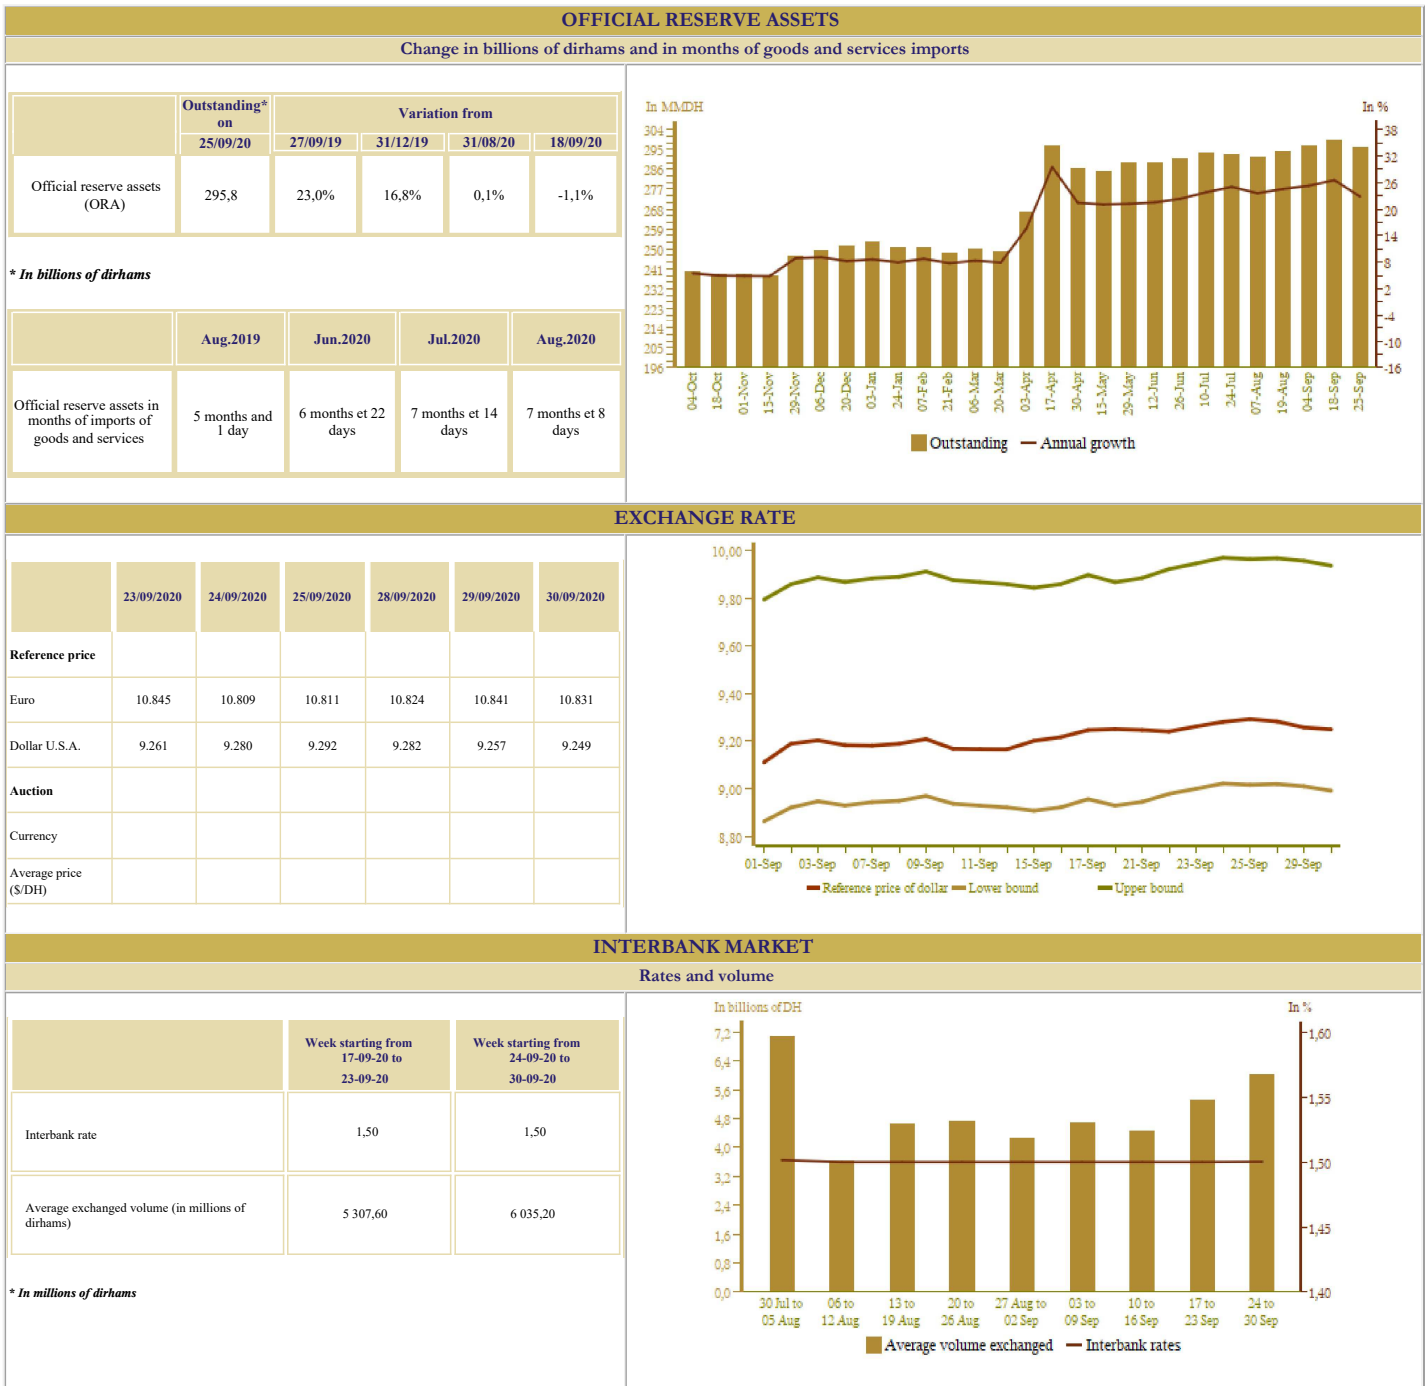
OFFICIAL RESERVE ASSETS

Change in billions of dirhams and in months of goods and services imports

| | Outstanding* on 25/09/20 | Variation from 27/09/19 | 31/12/19 | 31/08/20 | 18/09/20 |
|---|---|---|---|---|---|
| Official reserve assets (ORA) | 295,8 | 23,0% | 16,8% | 0,1% | -1,1% |

* In billions of dirhams

| | Aug.2019 | Jun.2020 | Jul.2020 | Aug.2020 |
|---|---|---|---|---|
| Official reserve assets in months of imports of goods and services | 5 months and 1 day | 6 months et 22 days | 7 months et 14 days | 7 months et 8 days |

In MMDH
In %
304 295 286 277 268 259 250 241 232 223 214 205 196
38 32 26 20 14 8 2 -4 -10 -16
04-Oct 18-Oct 01-Nov 15-Nov 29-Nov 06-Dec 20-Dec 03-Jan 24-Jan 07-Feb 21-Feb 06-Mar 20-Mar 03-Apr 17-Apr 30-Apr 15-May 29-May 12-Jun 26-Jun 10-Jul 24-Jul 07-Aug 19-Aug 04-Sep 18-Sep 25-Sep
Outstanding Annual growth

EXCHANGE RATE

| | 23/09/2020 | 24/09/2020 | 25/09/2020 | 28/09/2020 | 29/09/2020 | 30/09/2020 |
|---|---|---|---|---|---|---|
| Reference price | | | | | | |
| Euro | 10.845 | 10.809 | 10.811 | 10.824 | 10.841 | 10.831 |
| Dollar U.S.A. | 9.261 | 9.280 | 9.292 | 9.282 | 9.257 | 9.249 |
| Auction | | | | | | |
| Currency | | | | | | |
| Average price ($/DH) | | | | | | |

10,00 9,80 9,60 9,40 9,20 9,00 8,80
01-Sep 03-Sep 07-Sep 09-Sep 11-Sep 15-Sep 17-Sep 21-Sep 23-Sep 25-Sep 29-Sep
Reference price of dollar Lower bound Upper bound

INTERBANK MARKET

Rates and volume

| | Week starting from 17-09-20 to 23-09-20 | Week starting from 24-09-20 to 30-09-20 |
|---|---|---|
| Interbank rate | 1,50 | 1,50 |
| Average exchanged volume (in millions of dirhams) | 5 307,60 | 6 035,20 |

* In millions of dirhams

In billions of DH
In %
7,2 6,4 5,6 4,8 4,0 3,2 2,4 1,6 0,8 0,0
1,60 1,55 1,50 1,45 1,40
30 Jul to 05 Aug 06 to 12 Aug 13 to 19 Aug 20 to 26 Aug 27 Aug to 02 Sep 03 to 09 Sep 10 to 16 Sep 17 to 23 Sep 24 to 30 Sep
Average volume exchanged Interbank rates